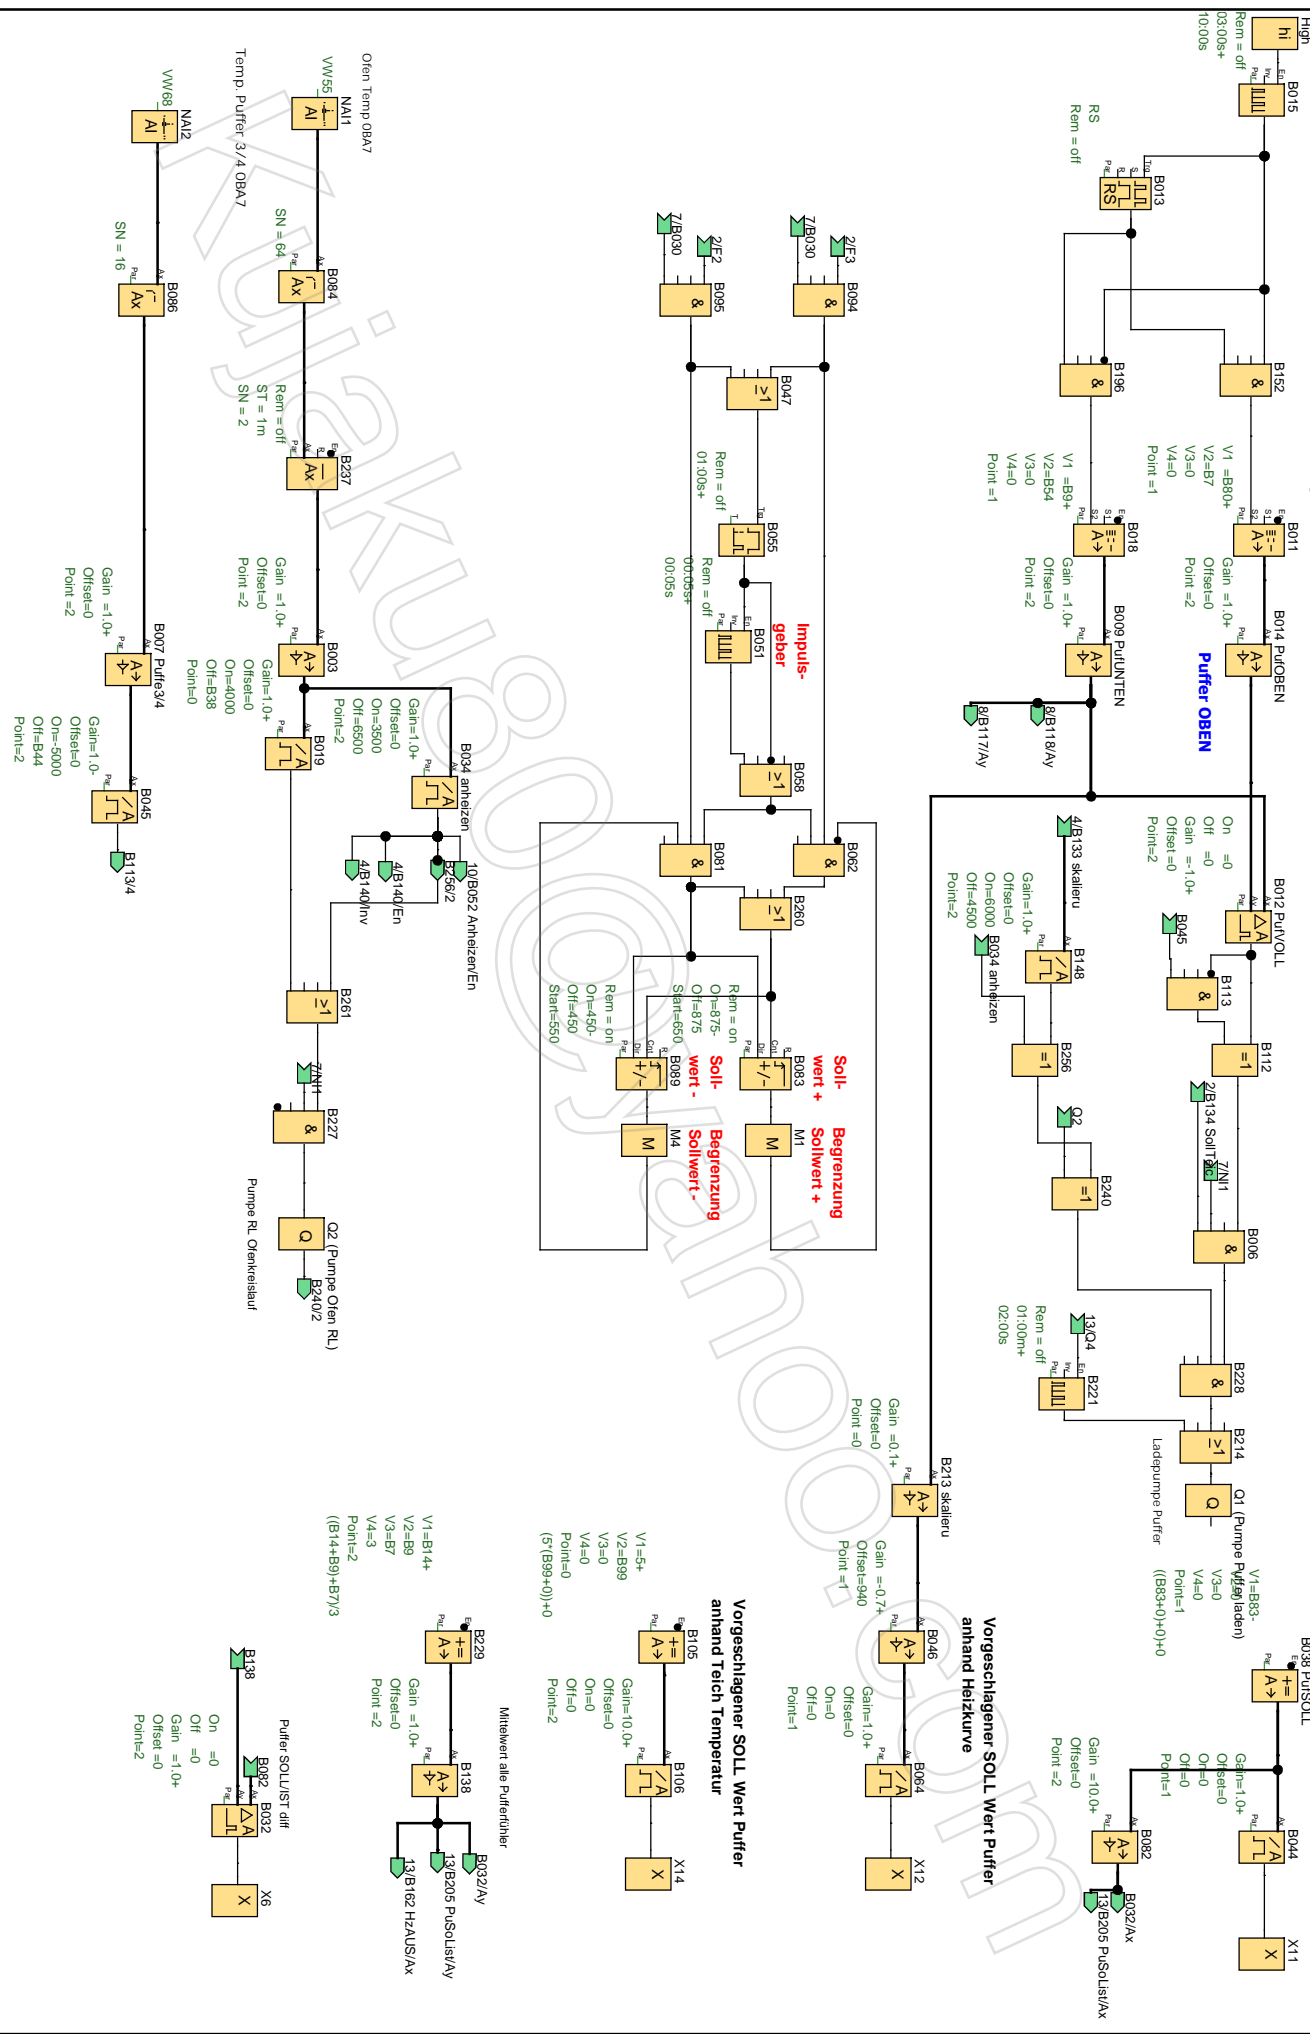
High
hi
Rem = off
03:00s+
10:00s
B015
RS
Rem = off
B013
RS
B152
&
B196
&
V1 =B80+
V2=B7
V3=0
V4=0
Point =1
V1 =B9+
V2=B54
V3=0
V4=0
Point =1
B011
B018
Gain =1.0+
Offset=0
Point =2
Gain =1.0+
Offset=0
Point =2
B014 PufOBEN
B009 PufUNTEN
Puffer OBEN
8/B117/Ay
8/B118/Ay
On =0
Off =0
Gain =-1.0+
Offset=0
Point=2
B012 PufVOLL
4/B133 skalieru
Gain=1.0+
Offset=0
On=6000
Off=4500
Point=2
B045
B034 anheizen
B148
B113
&
B112
=1
B256
=1
2/B134 SollTest
7/N1
Q2
B240
=1
B006
&
13/Q4
Rem = off
01:00m+
02:00s
B221
B228
&
B214
≥1
Ladepumpe Puffer
Q1 (Pumpe Puffer laden)
Q
V1=B83-
V2=0
V3=0
V4=0
Point=1
((B83+0)+0)+0
B038 PufSOLL
Gain =1.0+
Offset=0
On=0
Off=0
Point=1
B044
X11
X
Gain =10.0+
Offset=0
Point =2
B082
B032/Ax
13/B205 PuSoList/Ax
Vorgeschlagener SOLL Wert Puffer
anhand Heizkurve
B213 skalieru
Gain =0.1+
Offset=0
Point =0
Gain =-0.7+
Offset=940
Point =1
B046
Gain=1.0+
Offset=0
On=0
Off=0
Point=1
B064
X12
X
7/B030
2/F2
B095
&
7/B030
2/F3
B094
&
B047
≥1
Rem = off
01:00s+
B055
Rem = off
00:00s+
00:05s
B051
Impuls-
geber
B058
≥1
B081
&
B062
&
B260
≥1
Rem = on
On=875-
Off=875
Start=650
Rem = on
On=450-
Off=450
Start=550
B083
+/-
B089
+/-
Soll-
wert +
Soll-
wert -
M1
M
M4
M
Begrenzung
Sollwert +
Begrenzung
Sollwert -
Vorgeschlagener SOLL Wert Puffer
anhand Teich Temperatur
V1=5+
V2=B99
V3=0
V4=0
Point=0
(5*(B99+0))+0
B105
Gain=10.0+
Offset=0
On=0
Off=0
Point=2
B106
X14
X
Mittelwert alle Pufferfühler
V1=B14+
V2=B9
V3=B7
V4=3
Point=2
((B14+B9)+B7)/3
B229
Gain =1.0+
Offset=0
Point =2
B138
B032/Ay
13/B205 PuSoList/Ay
13/B162 HzAUS/Ax
Ofen Temp 0BA7
VW55
NAI1
AI
Temp. Puffer 3/4 0BA7
VW68
NAI2
AI
SN = 64
B084
Ax
SN = 16
B086
Ax
Rem = off
ST = 1m
SN = 2
B237
Ax
Gain =1.0+
Offset=0
Point =2
B003
Gain =1.0+
Offset=0
Point =2
B007 Puffe3/4
Gain=1.0+
Offset=0
On=4000
Off=B38
Point=0
B019
Gain=1.0+
Offset=0
On=3500
Off=6500
Point=2
B034 anheizen
10/B052 Anheizen/En
B256/2
4/B140/En
4/B140/Inv
Gain=1.0-
Offset=0
On=-5000
Off=B44
Point=2
B045
B113/4
B261
≥1
7/N11
B227
&
Q2 (Pumpe Ofen RL)
Q
B240/2
Pumpe RL Ofenkreislauf
B138
On =0
Off =0
Gain =1.0+
Offset =0
Point=2
Puffer SOLL/IST diff
B082
B032
X6
X